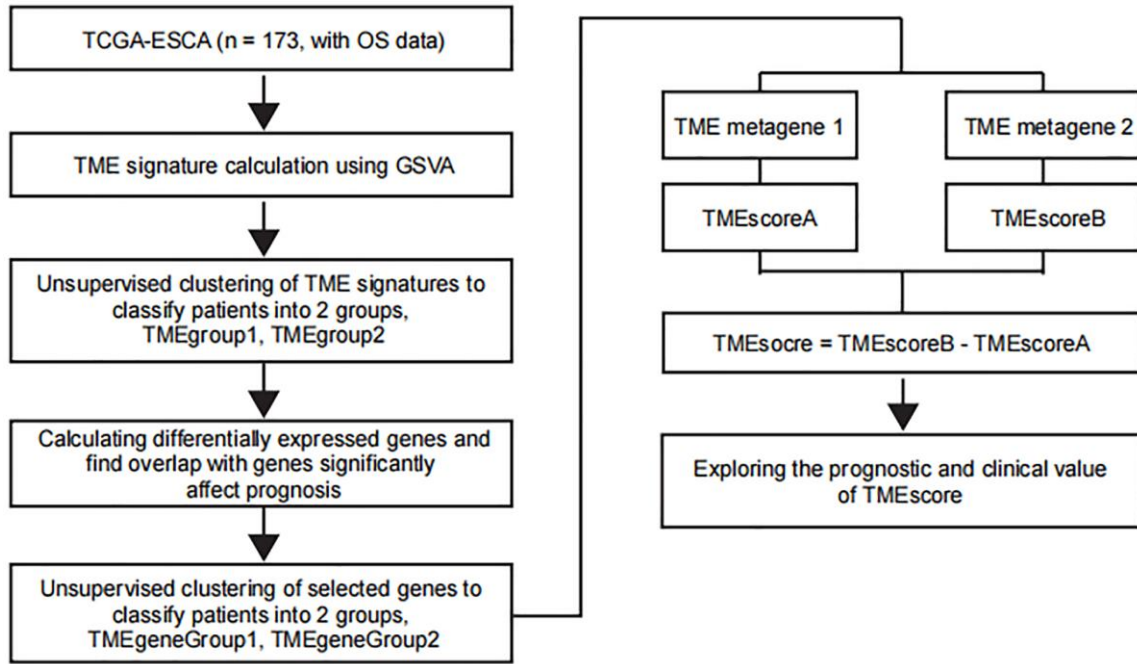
TCGA-ESCA (n = 173, with OS data)

TME signature calculation using GSVA

Unsupervised clustering of TME signatures to classify patients into 2 groups, TMEgroup1, TMEgroup2

Calculating differentially expressed genes and find overlap with genes significantly affect prognosis

Unsupervised clustering of selected genes to classify patients into 2 groups, TMEgeneGroup1, TMEgeneGroup2

TME metagene 1

TME metagene 2

TMEscoreA

TMEscoreB

TMEsocre = TMEscoreB - TMEscoreA

Exploring the prognostic and clinical value of TMEscore